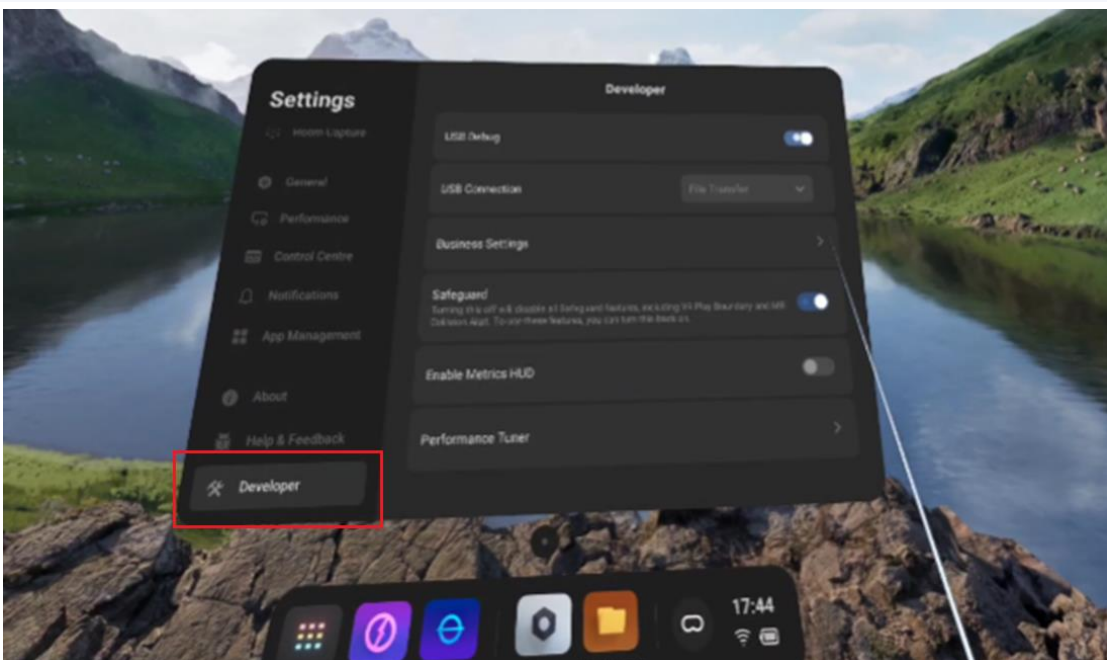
Settings

Room Capture

General

Performance

Control Centre

Notifications

App Management

About

Help & Feedback

Developer

Developer

USB Debug

USB Connection

File Transfer

Business Settings

Safeguard

Turning it off will disable all Safeguard features, including VR Play Boundary and MR Collision Alert. To use these features, you can turn this back on.

Enable Metrics HUD

Performance Tuner

17:44